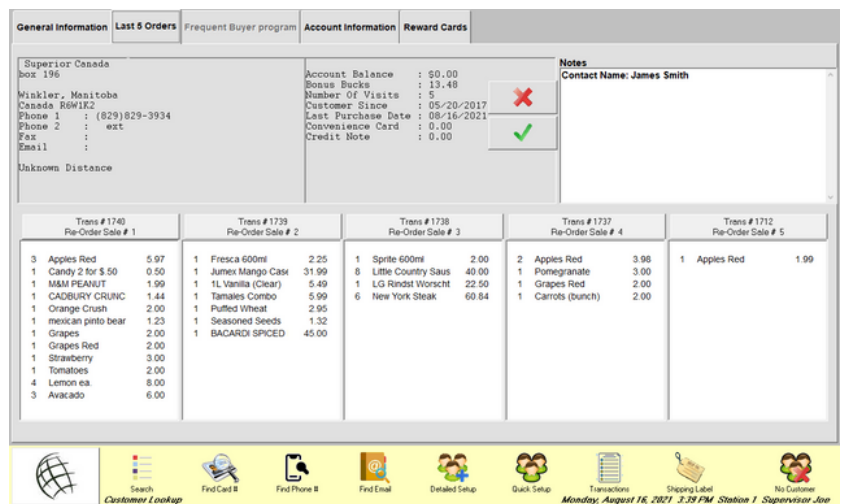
General Information | Last 5 Orders | Frequent Buyer program | Account Information | Reward Cards

Superior Canada
box 196

Winkler, Manitoba
Canada R6W1K2
Phone 1 : (829)829-3934
Phone 2 : ext
Fax :
Email :

Unknown Distance

Account Balance : \$0.00
Bonus Bucks : 13.48
Number Of Visits : 5
Customer Since : 05/20/2017
Last Purchase Date : 08/16/2021
Convenience Card : 0.00
Credit Note : 0.00

Notes
Contact Name: James Smith

Trans # 1740
Re-Order Sale # 1

| | | |
|---|---|---|
| 3 | Apples Red | 5.97 |
| 1 | Candy 2 for \$.50 | 0.50 |
| 1 | M&M PEANUT | 1.99 |
| 1 | CADBURY CRUNC | 1.44 |
| 1 | Orange Crush | 2.00 |
| 1 | mexican pinto bear | 1.23 |
| 1 | Grapes | 2.00 |
| 1 | Grapes Red | 2.00 |
| 1 | Strawberry | 3.00 |
| 1 | Tomatoes | 2.00 |
| 4 | Lemon ea. | 8.00 |
| 3 | Avacado | 6.00 |

Trans # 1739
Re-Order Sale # 2

| | | |
|---|---|---|
| 1 | Fresca 600ml | 2.25 |
| 1 | Jumex Mango Case | 31.99 |
| 1 | 1L Vanilla (Clear) | 5.49 |
| 1 | Tamales Combo | 5.99 |
| 1 | Puffed Wheat | 2.95 |
| 1 | Seasoned Seeds | 1.32 |
| 1 | BACARDI SPICED | 45.00 |

Trans # 1738
Re-Order Sale # 3

| | | |
|---|---|---|
| 1 | Sprite 600ml | 2.00 |
| 8 | Little Country Saus | 40.00 |
| 1 | LG Rindst Worscht | 22.50 |
| 6 | New York Steak | 60.84 |

Trans # 1737
Re-Order Sale # 4

| | | |
|---|---|---|
| 2 | Apples Red | 3.98 |
| 1 | Pomegranate | 3.00 |
| 1 | Grapes Red | 2.00 |
| 1 | Carrots (bunch) | 2.00 |

Trans # 1712
Re-Order Sale # 5

| | | |
|---|---|---|
| 1 | Apples Red | 1.99 |

Search
Customer Lookup
Find Card # | Find Phone # | Find Email | Detailed Setup | Quick Setup | Transactions | Shipping Label | No Customer
Monday, August 16, 2021 3:39 PM Station 1 Supervisor Joe